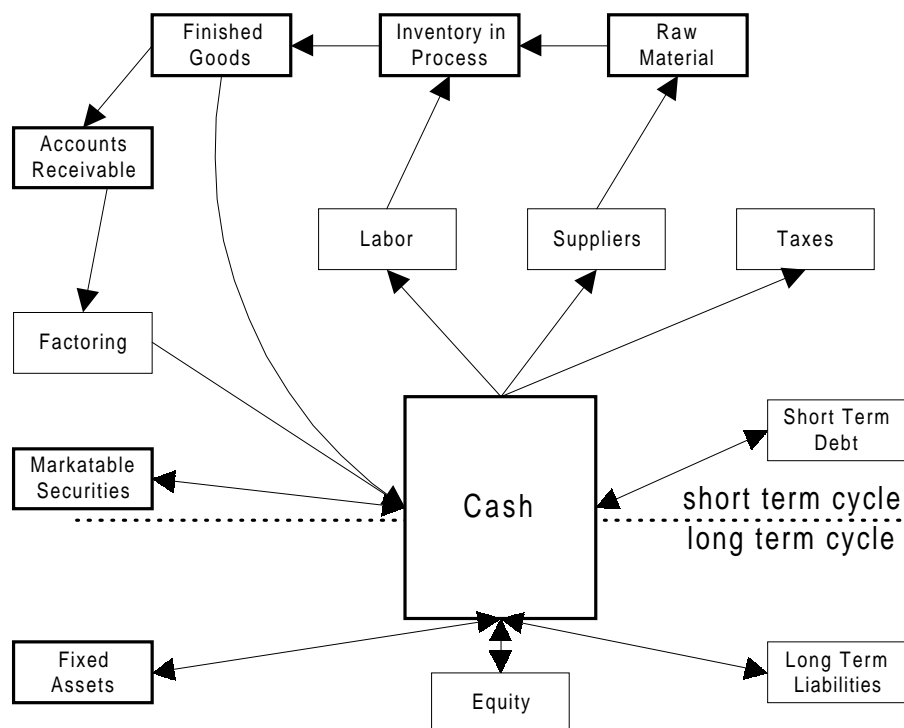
Finished Goods

Inventory in Process

Raw Material

Accounts Receivable

Labor

Suppliers

Taxes

Factoring

Short Term Debt

Markatable Securities

Cash

short term cycle

long term cycle

Fixed Assets

Equity

Long Term Liabilities